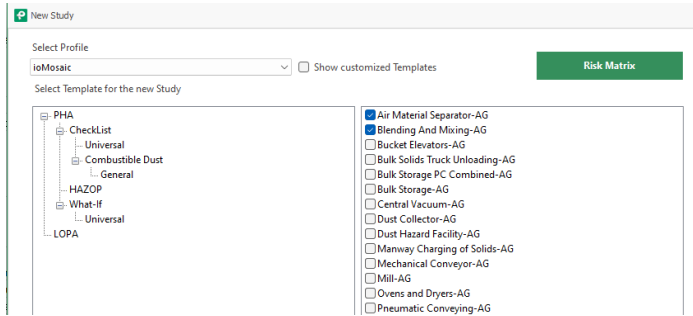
New Study

Select Profile

ioMosaic

Show customized Templates

Risk Matrix

Select Template for the new Study

PHA
CheckList
Universal
Combustible Dust
General
HAZOP
What-If
Universal
LOPA

Air Material Separator-AG
Blending And Mixing-AG
Bucket Elevators-AG
Bulk Solids Truck Unloading-AG
Bulk Storage PC Combined-AG
Bulk Storage-AG
Central Vacuum-AG
Dust Collector-AG
Dust Hazard Facility-AG
Manway Charging of Solids-AG
Mechanical Conveyor-AG
Mill-AG
Ovens and Dryers-AG
Pneumatic Conveying-AG